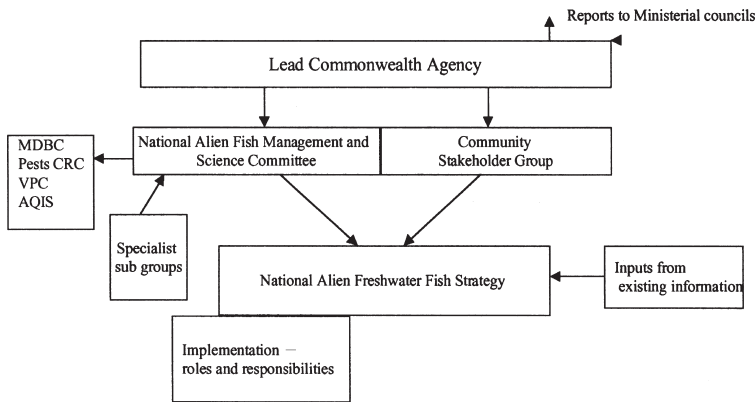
Reports to Ministerial councils

Lead Commonwealth Agency

MDBC
Pests CRC
VPC
AQIS

National Alien Fish Management and Science Committee

Community Stakeholder Group

Specialist sub groups

National Alien Freshwater Fish Strategy

Inputs from existing information

Implementation – roles and responsibilities